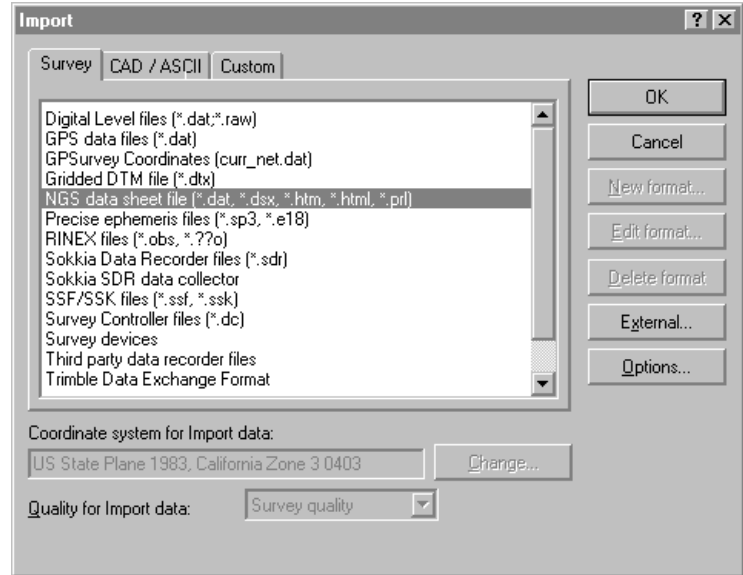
Import

?

Survey | CAD / ASCII | Custom

Digital Level files (*.dat;*.raw)
GPS data files (*.dat)
GPSurvey Coordinates (curr_net.dat)
Gridded DTM file (*.dtx)
NGS data sheet file (*.dat, *.dsx, *.htm, *.html, *.prl)
Precise ephemeris files (*.sp3, *.e18)
RINEX files (*.obs, *.??o)
Sokkia Data Recorder files (*.sdr)
Sokkia SDR data collector
SSF/SSK files (*.ssf, *.ssk)
Survey Controller files (*.dc)
Survey devices
Third party data recorder files
Trimble Data Exchange Format

OK
Cancel
New format...
Edit format...
Delete format
External...
Options...

Coordinate system for Import data:
US State Plane 1983, California Zone 3 0403
Change...

Quality for Import data:
Survey quality